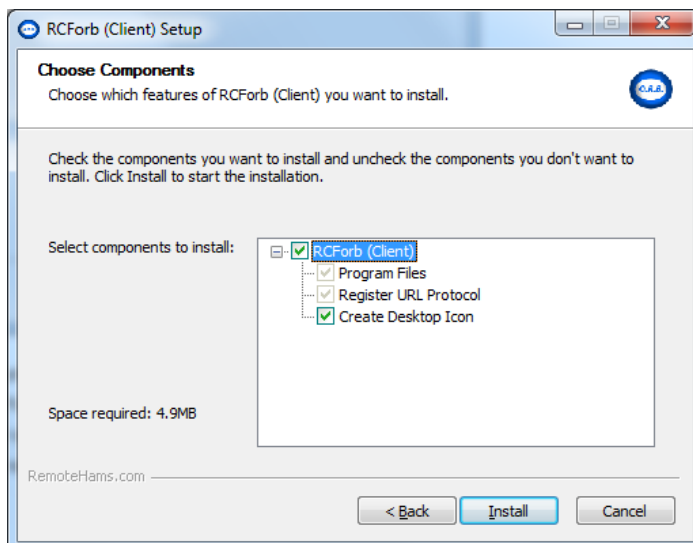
RCForb (Client) Setup

Choose Components
Choose which features of RCForb (Client) you want to install.

C.R.B.

Check the components you want to install and uncheck the components you don't want to install. Click Install to start the installation.

Select components to install:

RCForb (Client)
Program Files
Register URL Protocol
Create Desktop Icon

Space required: 4.9MB

RemoteHams.com

< Back
Install
Cancel